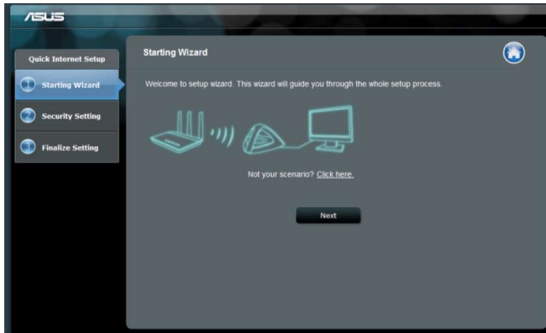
/ISUS

Quick Internet Setup

Starting Wizard

Security Setting

Finalize Setting

Starting Wizard

Welcome to setup wizard. This wizard will guide you through the whole setup process.

Not your scenario? Click here.

Next